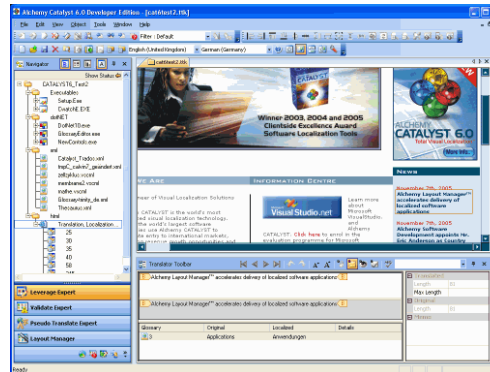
Alchemy Catalyst 6.0 Developer Edition - [catalyst2.ttk]

File Edit View Object Tools Window Help

Filter : Default

English (United Kingdom) German (Germany)

Navigator

Show Status

CATALYST6_Test2
Executables
Setup.Exe
Dwatchit.EXE
dotNET
DotNetIt.exe
GlossaryEditor.exe
NewControls.exe
xml
Catalyst_Trados.xml
tmpC_culture2_gesindert.xml
zeltjoblux.vcxml
membrane2.vcxml
mathe.vcxml
Glossaryteintg_de.xml
Thecquous.xml
html
Translation_Localization...
25
30
35
40
50
60

Leverage Expert
Validate Expert
Pseudo Translate Expert
Layout Manager

catalyst2.ttk

Winner 2003, 2004 and 2005 Clientside Excellence Award Software Localization Tools

ALCHEMY CATALYST 6.0

More Info

RE ARE

INFORMATION CENTRE

ner of Visual Localization Solutions

CATALYST is the world's most ized visual localization technology. the world's largest software use Alchemy CATALYST to ize software to international markets.

Visual Studio.net

Learn more about Microsoft VisualStudio, and Alchemy CATALYST: Click here to enrol in the evaluation programme for Microsoft

November 7th, 2005
Alchemy Layout Manager™ accelerates delivery of localized software applications

November 7th, 2005
Alchemy Software Development appoints Mr. Eric Anderson as Country

Translator Toolbar

Alchemy Layout Manager™ accelerates delivery of localized software applications

Alchemy Layout Manager™ accelerated delivery of localized software applications

Glossary | Original | Localized | Details
3 | Applications | Anwendungen |

Translated
Length
Max Length
Original
Length

Ready